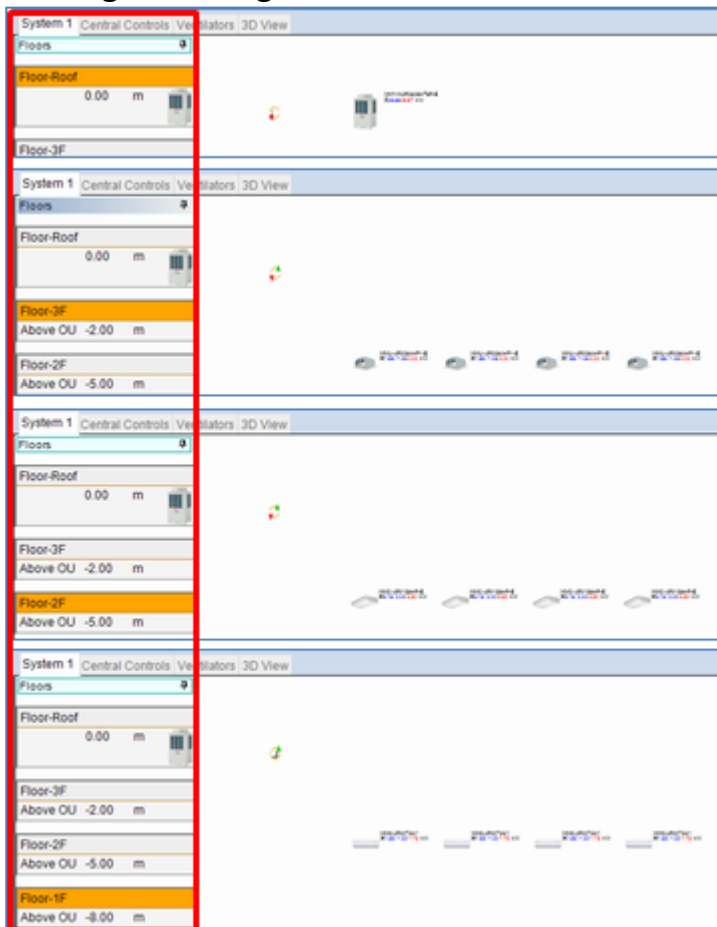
System 1 Central Controls Ventilators 3D View
Floors
Floor-Roof
0.00 m
Floor-3F
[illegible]

System 1 Central Controls Ventilators 3D View
Floors
Floor-Roof
0.00 m
Floor-3F
Above OU -2.00 m
Floor-2F
Above OU -5.00 m
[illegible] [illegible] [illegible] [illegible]

System 1 Central Controls Ventilators 3D View
Floors
Floor-Roof
0.00 m
Floor-3F
Above OU -2.00 m
Floor-2F
Above OU -5.00 m
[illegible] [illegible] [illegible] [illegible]

System 1 Central Controls Ventilators 3D View
Floors
Floor-Roof
0.00 m
Floor-3F
Above OU -2.00 m
Floor-2F
Above OU -5.00 m
Floor-1F
Above OU -8.00 m
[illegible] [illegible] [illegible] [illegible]